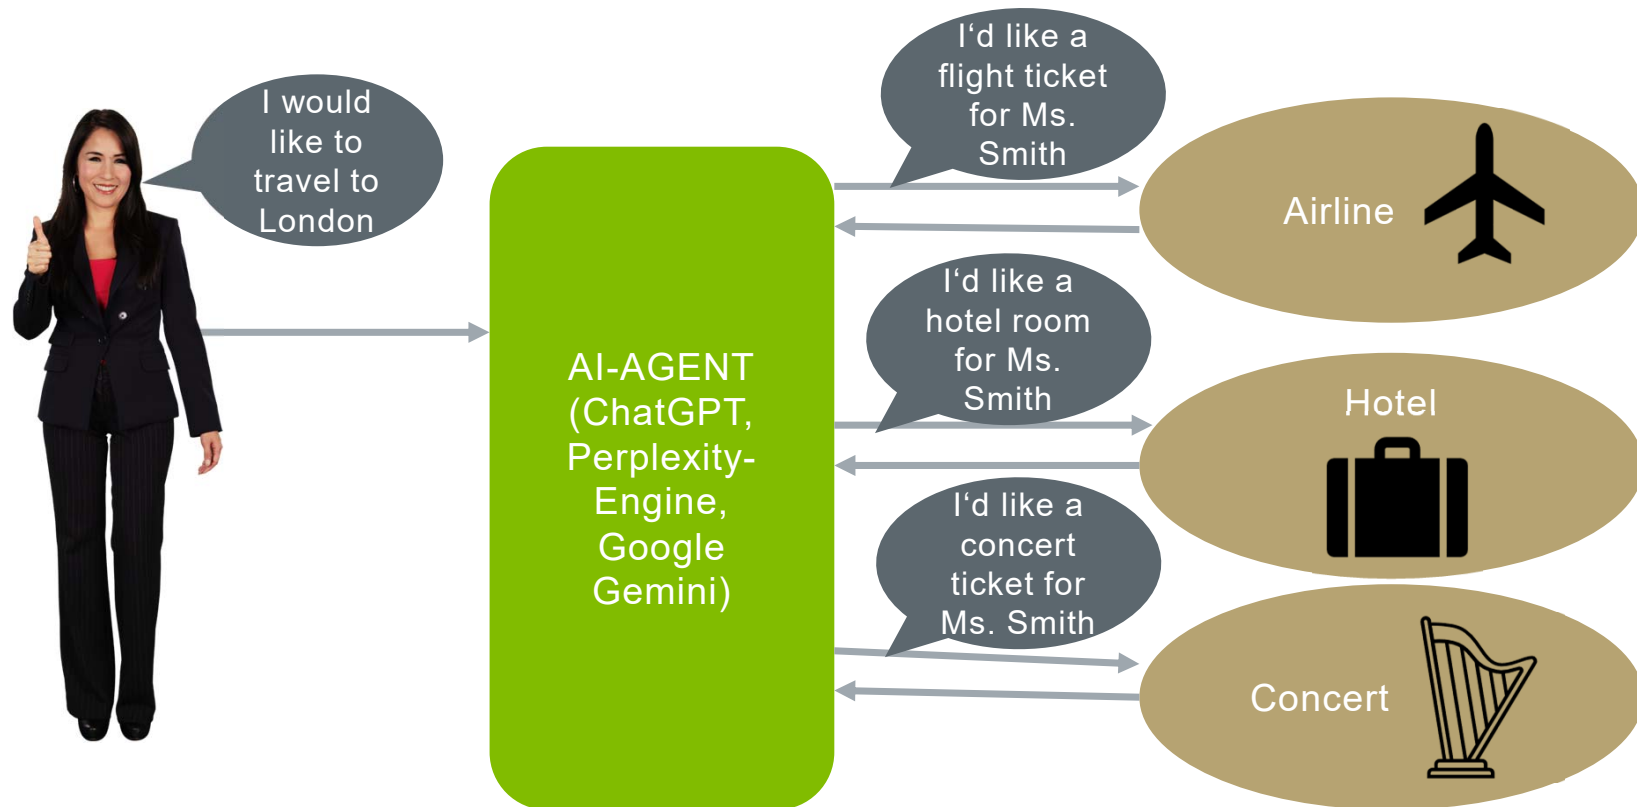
I would like to travel to London

AI-AGENT (ChatGPT, Perplexity-Engine, Google Gemini)

I‘d like a flight ticket for Ms. Smith

Airline

I‘d like a hotel room for Ms. Smith

Hotel

I‘d like a concert ticket for Ms. Smith

Concert